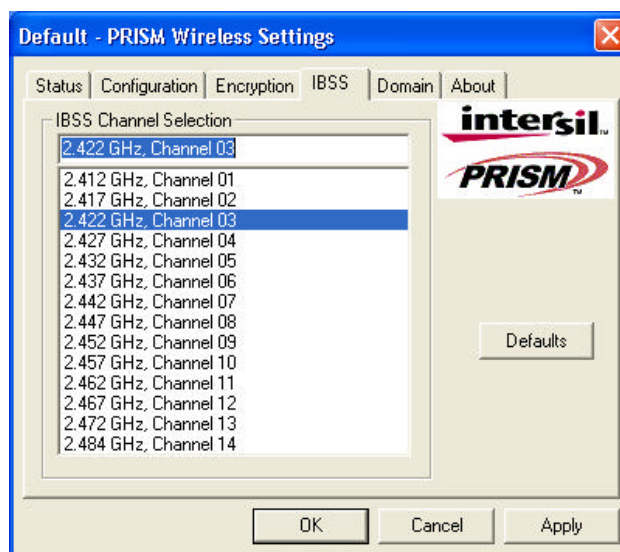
Default - PRISM Wireless Settings

Status | Configuration | Encryption | IBSS | Domain | About

IBSS Channel Selection

2.422 GHz, Channel 03

2.412 GHz, Channel 01
2.417 GHz, Channel 02
2.422 GHz, Channel 03
2.427 GHz, Channel 04
2.432 GHz, Channel 05
2.437 GHz, Channel 06
2.442 GHz, Channel 07
2.447 GHz, Channel 08
2.452 GHz, Channel 09
2.457 GHz, Channel 10
2.462 GHz, Channel 11
2.467 GHz, Channel 12
2.472 GHz, Channel 13
2.484 GHz, Channel 14

intersil™

PRISM™

Defaults

OK | Cancel | Apply